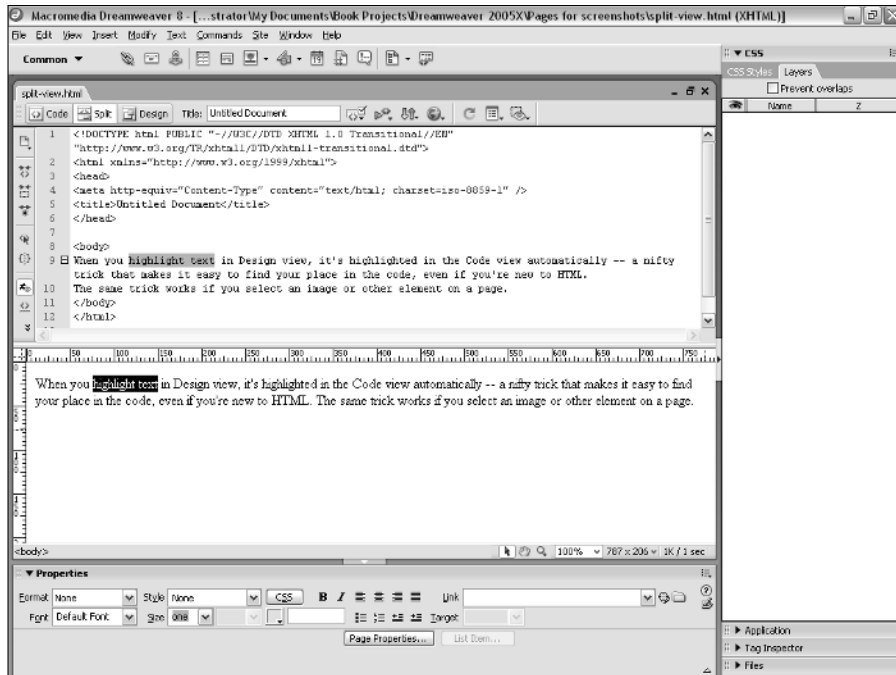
Macromedia Dreamweaver 8 - [...strator\My Documents\Book Projects\Dreamweaver 2005X\Pages for screenshots\split-view.html (XHTML)]

File Edit View Insert Modify Text Commands Site Window Help

Common ▼

split-view.html

Code Split Design Title: Untitled Document

1 <!DOCTYPE html PUBLIC "-//W3C//DTD XHTML 1.0 Transitional//EN"
"http://www.w3.org/TR/xhtml1/DTD/xhtml1-transitional.dtd">
2 <html xmlns="http://www.w3.org/1999/xhtml">
3 <head>
4 <meta http-equiv="Content-Type" content="text/html; charset=iso-8859-1" />
5 <title>Untitled Document</title>
6 </head>
7
8 <body>
9 When you highlight text in Design view, it's highlighted in the Code view automatically -- a nifty trick that makes it easy to find your place in the code, even if you're new to HTML.
10 The same trick works if you select an image or other element on a page.
11 </body>
12 </html>

0 50 100 150 200 250 300 350 400 450 500 550 600 650 700 750

When you highlight text in Design view, it's highlighted in the Code view automatically -- a nifty trick that makes it easy to find your place in the code, even if you're new to HTML. The same trick works if you select an image or other element on a page.

<body>

100% 787 x 206 1K / 1 sec

▼ Properties

Format None Style None CSS B I Link
Font Default Font Size none Target

Page Properties... List Item...

▼ CSS
CSS Styles Layers
Prevent overlaps
Name Z

▶ Application
▶ Tag Inspector
▶ Files